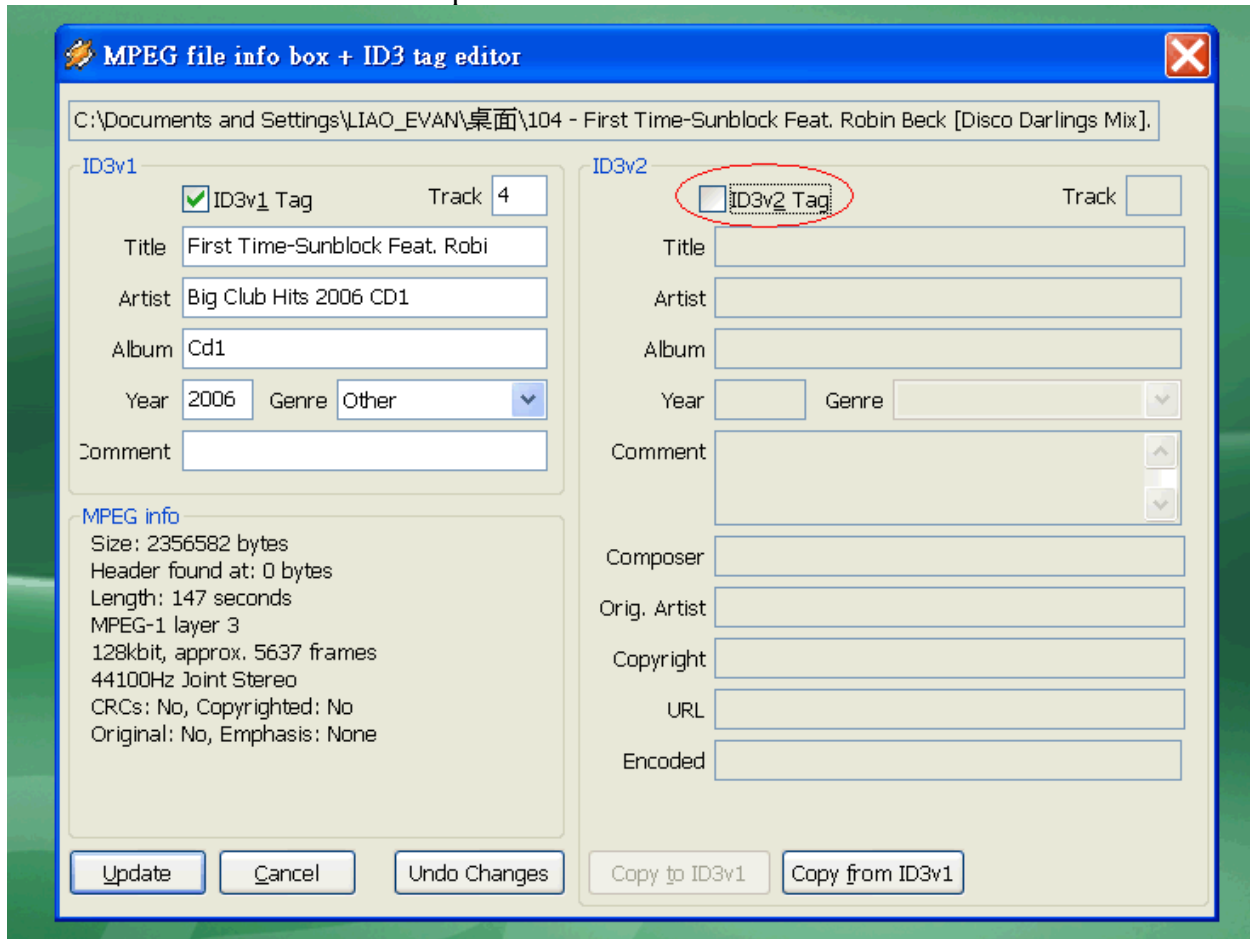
MPEG file info box + ID3 tag editor

C:\Documents and Settings\LIAO_EVAN\桌面\104 - First Time-Sunblock Feat. Robin Beck [Disco Darlings Mix].

ID3v1

ID3v1 Tag Track 4

Title First Time-Sunblock Feat. Robi

Artist Big Club Hits 2006 CD1

Album Cd1

Year 2006 Genre Other

Comment

MPEG info

Size: 2356582 bytes
Header found at: 0 bytes
Length: 147 seconds
MPEG-1 layer 3
128kbit, approx. 5637 frames
44100Hz Joint Stereo
CRCs: No, Copyrighted: No
Original: No, Emphasis: None

ID3v2

ID3v2 Tag Track

Title

Artist

Album

Year Genre

Comment

Composer

Orig. Artist

Copyright

URL

Encoded

Update Cancel Undo Changes Copy to ID3v1 Copy from ID3v1